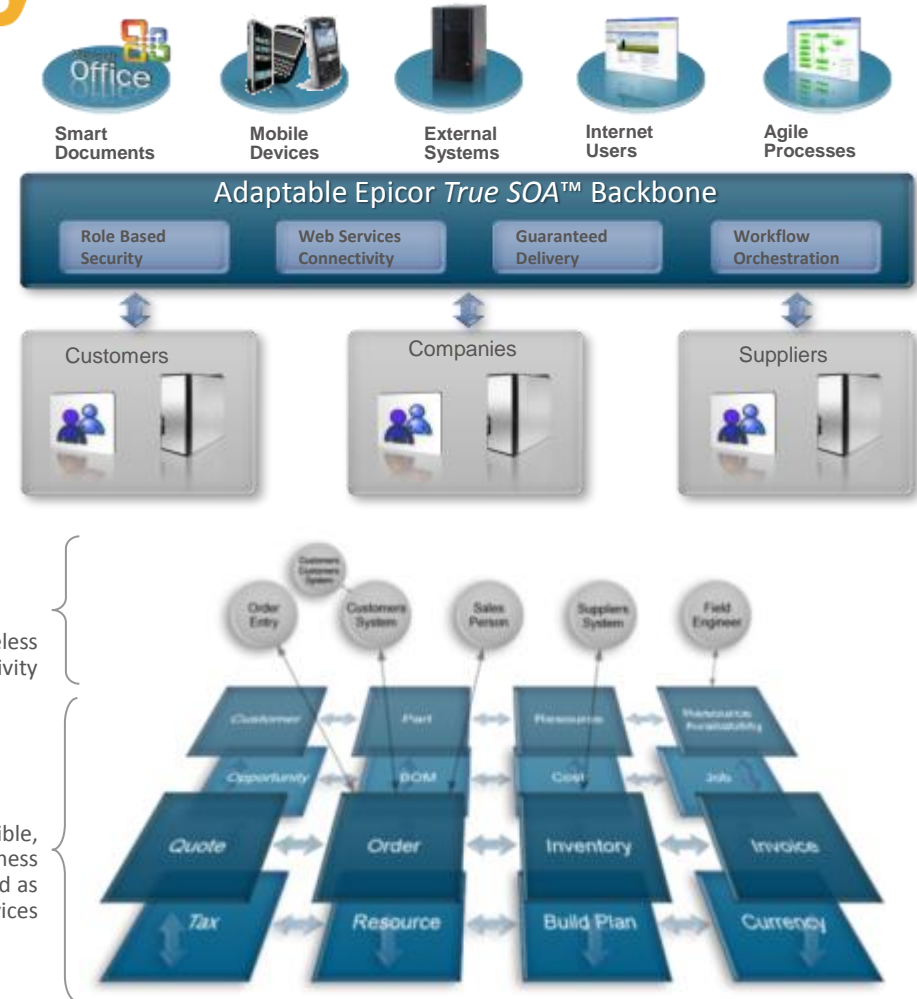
Office

Smart Documents

Mobile Devices

External Systems

Internet Users

Agile Processes

Adaptable Epicor *True SOA*™ Backbone

Role Based Security

Web Services Connectivity

Guaranteed Delivery

Workflow Orchestration

Customers

Companies

Suppliers

eless
ivity

ible,
ness
d as
ices

Customer Customers System

Order Entry

Customers System

Sales Person

Suppliers System

Field Engineer

Customer

Part

Resource

Resource Availability

Opportunity

BOM

Cost

Job

Quote

Order

Inventory

Invoice

Tax

Resource

Build Plan

Currency